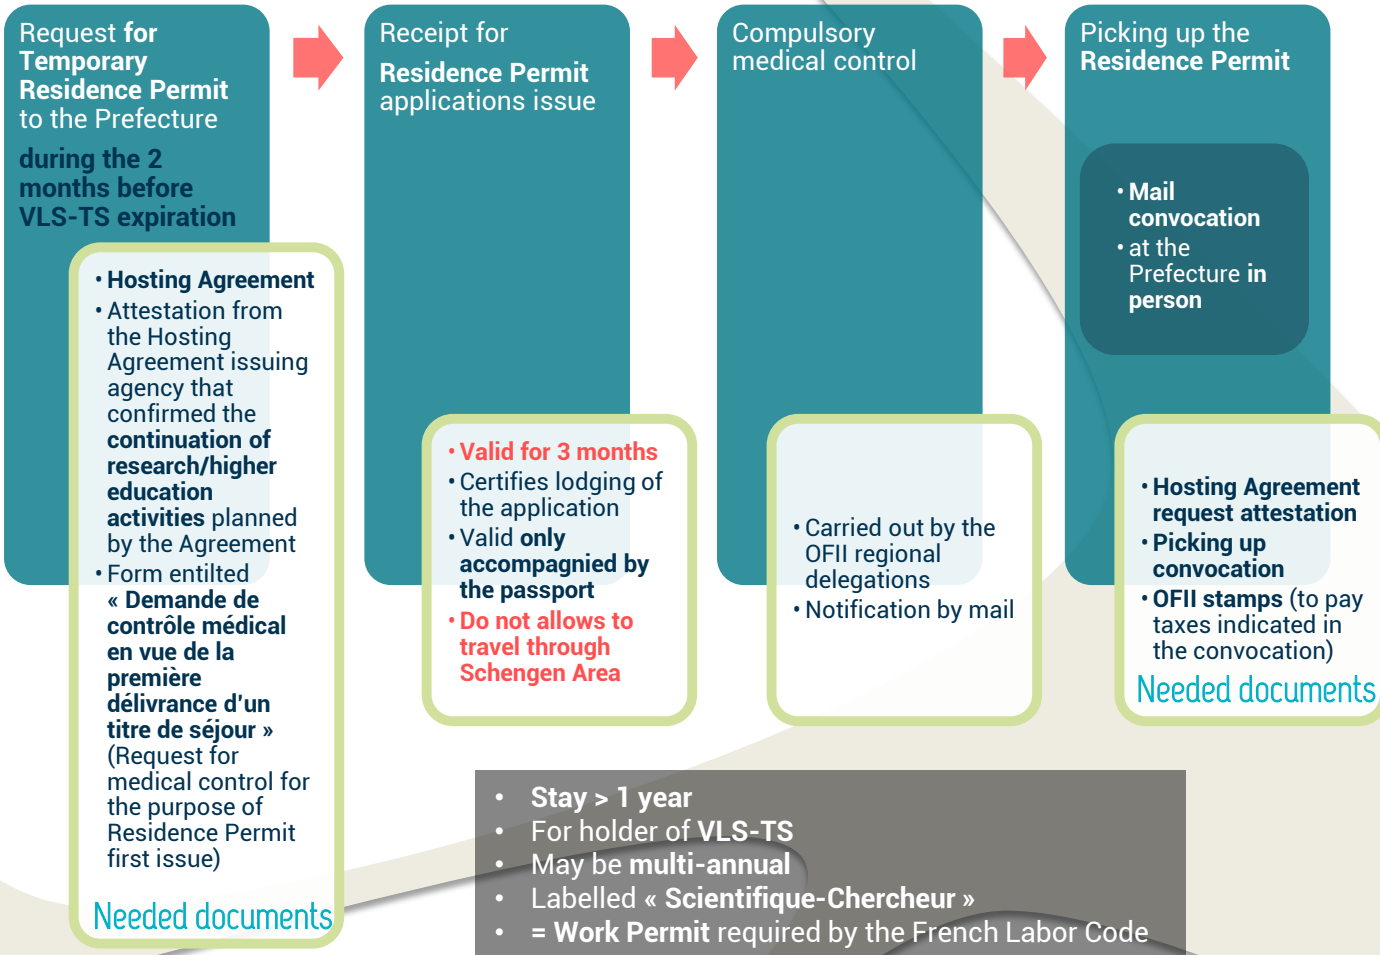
Request for Temporary Residence Permit to the Prefecture

during the 2 months before VLS-TS expiration

• Hosting Agreement
• Attestation from the Hosting Agreement issuing agency that confirmed the continuation of research/higher education activities planned by the Agreement
• Form entilted « Demande de contrôle médical en vue de la première délivrance d'un titre de séjour » (Request for medical control for the purpose of Residence Permit first issue)

Needed documents

Receipt for Residence Permit applications issue

• Valid for 3 months
• Certifies lodging of the application
• Valid only accompagnied by the passport
• Do not allows to travel through Schengen Area

Compulsory medical control

• Carried out by the OFII regional delegations
• Notification by mail

Picking up the Residence Permit

• Mail convocation
• at the Prefecture in person

• Hosting Agreement request attestation
• Picking up convocation
• OFII stamps (to pay taxes indicated in the convocation)

Needed documents

• Stay > 1 year
• For holder of VLS-TS
• May be multi-annual
• Labelled « Scientifique-Chercheur »
• = Work Permit required by the French Labor Code